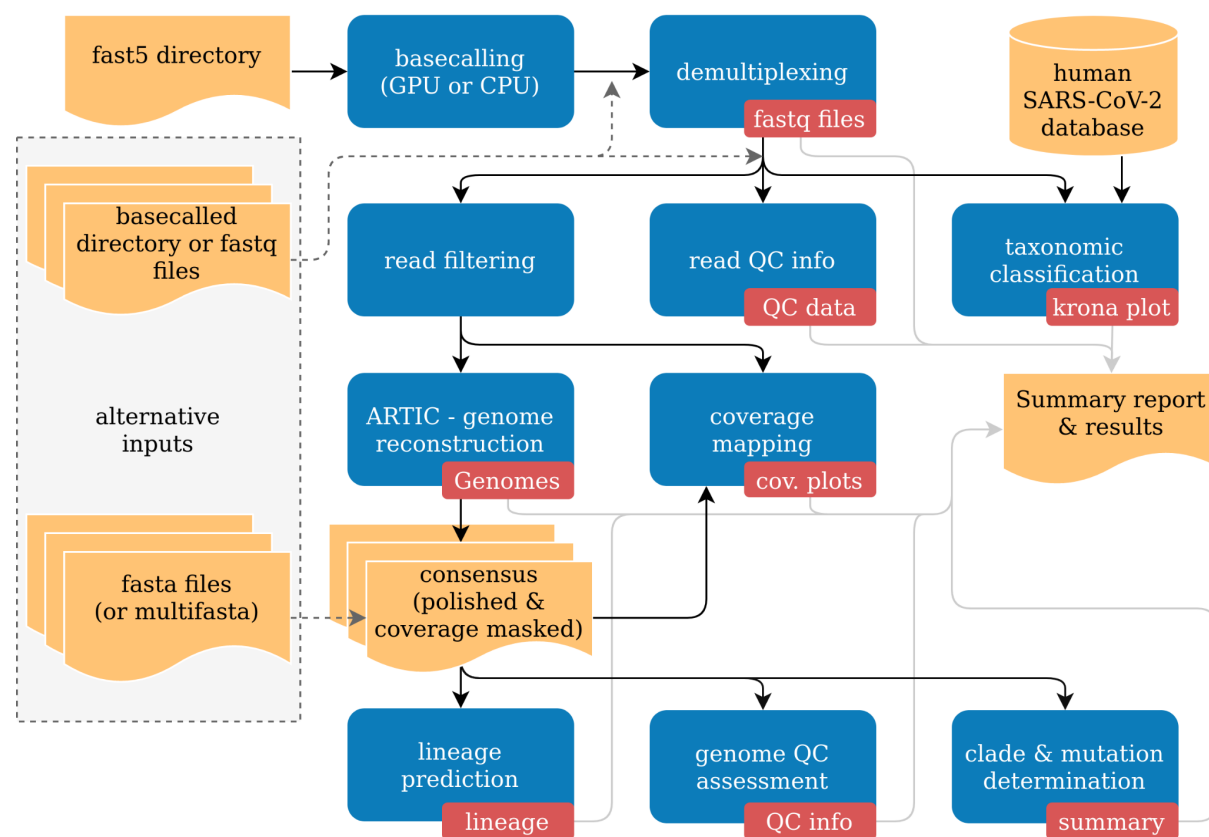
fast5 directory

basecalling (GPU or CPU)

demultiplexing

fastq files

human SARS-CoV-2 database

basecalled directory or fastq files

read filtering

read QC info

QC data

taxonomic classification

krona plot

alternative inputs

ARTIC - genome reconstruction

Genomes

coverage mapping

cov. plots

Summary report & results

fasta files (or multifasta)

consensus (polished & coverage masked)

lineage prediction

lineage

genome QC assessment

QC info

clade & mutation determination

summary